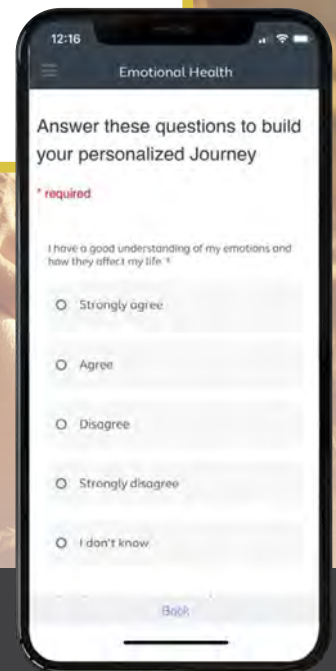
12:16

Emotional Health

Answer these questions to build your personalized Journey

* required

I have a good understanding of my emotions and how they affect my life *

Strongly agree

Agree

Disagree

Strongly disagree

I don't know

Back